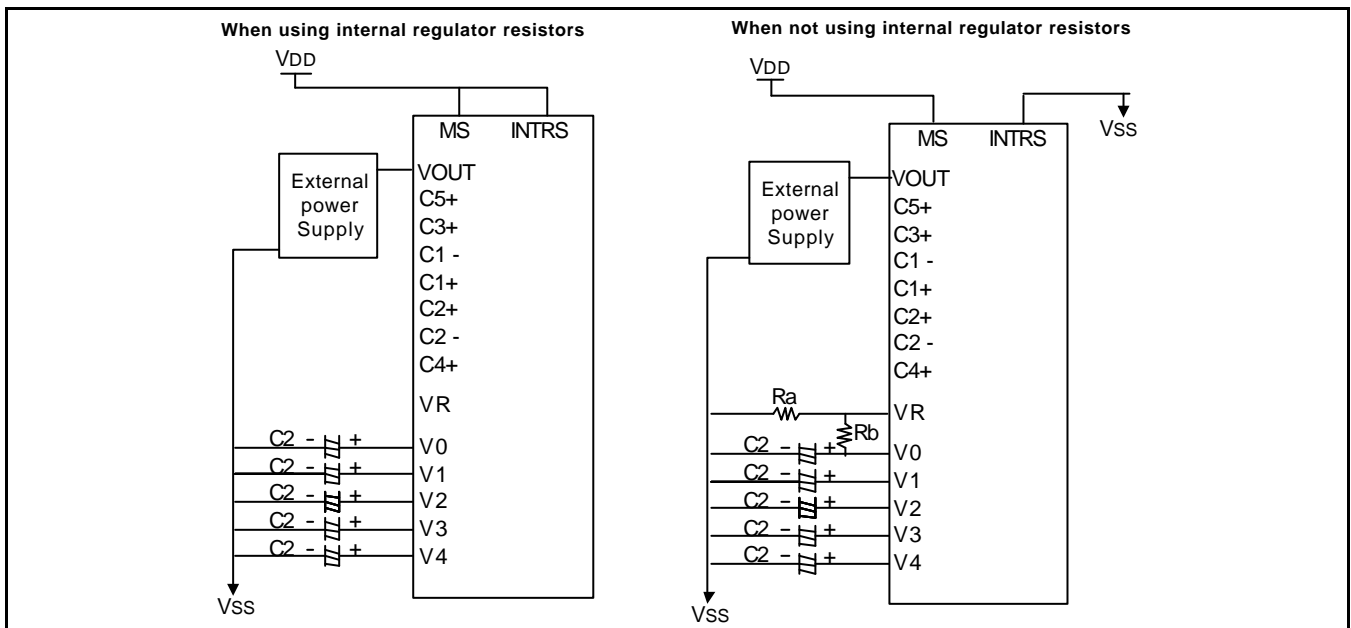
When using internal regulator resistors

VDD

MS INTRS

External power Supply

VOUT
C5+
C3+
C1 -
C1+
C2+
C2 -
C4+
VR

C2 - + V0
C2 - + V1
C2 - + V2
C2 - + V3
C2 - + V4

VSS

When not using internal regulator resistors

VDD

MS INTRS

VSS

External power Supply

VOUT
C5+
C3+
C1 -
C1+
C2+
C2 -
C4+

Ra
VR
Rb

C2 - + V0
C2 - + V1
C2 - + V2
C2 - + V3
C2 - + V4

VSS